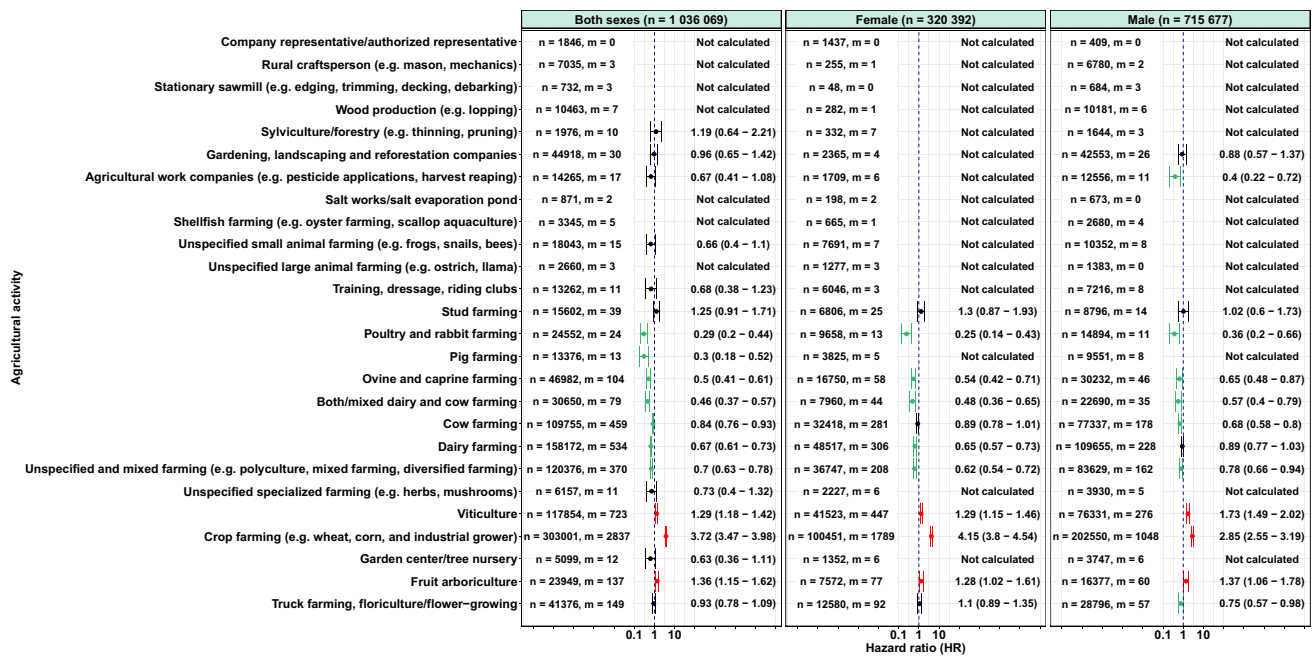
Both sexes (n = 1 036 069)

Female (n = 320 392)

Male (n = 715 677)

Agricultural activity

| Agricultural activity | Both sexes | HR | Female | HR | Male | HR |
|---|---|---|---|---|---|---|
| Company representative/authorized representative | n = 1846, m = 0 | Not calculated | n = 1437, m = 0 | Not calculated | n = 409, m = 0 | Not calculated |
| Rural craftsperson (e.g. mason, mechanics) | n = 7035, m = 3 | Not calculated | n = 255, m = 1 | Not calculated | n = 6780, m = 2 | Not calculated |
| Stationary sawmill (e.g. edging, trimming, decking, debarking) | n = 732, m = 3 | Not calculated | n = 48, m = 0 | Not calculated | n = 684, m = 3 | Not calculated |
| Wood production (e.g. lopping) | n = 10463, m = 7 | Not calculated | n = 282, m = 1 | Not calculated | n = 10181, m = 6 | Not calculated |
| Sylviculture/forestry (e.g. thinning, pruning) | n = 1976, m = 10 | 1.19 (0.64 − 2.21) | n = 332, m = 7 | Not calculated | n = 1644, m = 3 | Not calculated |
| Gardening, landscaping and reforestation companies | n = 44918, m = 30 | 0.96 (0.65 − 1.42) | n = 2365, m = 4 | Not calculated | n = 42553, m = 26 | 0.88 (0.57 − 1.37) |
| Agricultural work companies (e.g. pesticide applications, harvest reaping) | n = 14265, m = 17 | 0.67 (0.41 − 1.08) | n = 1709, m = 6 | Not calculated | n = 12556, m = 11 | 0.4 (0.22 − 0.72) |
| Salt works/salt evaporation pond | n = 871, m = 2 | Not calculated | n = 198, m = 2 | Not calculated | n = 673, m = 0 | Not calculated |
| Shellfish farming (e.g. oyster farming, scallop aquaculture) | n = 3345, m = 5 | Not calculated | n = 665, m = 1 | Not calculated | n = 2680, m = 4 | Not calculated |
| Unspecified small animal farming (e.g. frogs, snails, bees) | n = 18043, m = 15 | 0.66 (0.4 − 1.1) | n = 7691, m = 7 | Not calculated | n = 10352, m = 8 | Not calculated |
| Unspecified large animal farming (e.g. ostrich, llama) | n = 2660, m = 3 | Not calculated | n = 1277, m = 3 | Not calculated | n = 1383, m = 0 | Not calculated |
| Training, dressage, riding clubs | n = 13262, m = 11 | 0.68 (0.38 − 1.23) | n = 6046, m = 3 | Not calculated | n = 7216, m = 8 | Not calculated |
| Stud farming | n = 15602, m = 39 | 1.25 (0.91 − 1.71) | n = 6806, m = 25 | 1.3 (0.87 − 1.93) | n = 8796, m = 14 | 1.02 (0.6 − 1.73) |
| Poultry and rabbit farming | n = 24552, m = 24 | 0.29 (0.2 − 0.44) | n = 9658, m = 13 | 0.25 (0.14 − 0.43) | n = 14894, m = 11 | 0.36 (0.2 − 0.66) |
| Pig farming | n = 13376, m = 13 | 0.3 (0.18 − 0.52) | n = 3825, m = 5 | Not calculated | n = 9551, m = 8 | Not calculated |
| Ovine and caprine farming | n = 46982, m = 104 | 0.5 (0.41 − 0.61) | n = 16750, m = 58 | 0.54 (0.42 − 0.71) | n = 30232, m = 46 | 0.65 (0.48 − 0.87) |
| Both/mixed dairy and cow farming | n = 30650, m = 79 | 0.46 (0.37 − 0.57) | n = 7960, m = 44 | 0.48 (0.36 − 0.65) | n = 22690, m = 35 | 0.57 (0.4 − 0.79) |
| Cow farming | n = 109755, m = 459 | 0.84 (0.76 − 0.93) | n = 32418, m = 281 | 0.89 (0.78 − 1.01) | n = 77337, m = 178 | 0.68 (0.58 − 0.8) |
| Dairy farming | n = 158172, m = 534 | 0.67 (0.61 − 0.73) | n = 48517, m = 306 | 0.65 (0.57 − 0.73) | n = 109655, m = 228 | 0.89 (0.77 − 1.03) |
| Unspecified and mixed farming (e.g. polyculture, mixed farming, diversified farming) | n = 120376, m = 370 | 0.7 (0.63 − 0.78) | n = 36747, m = 208 | 0.62 (0.54 − 0.72) | n = 83629, m = 162 | 0.78 (0.66 − 0.94) |
| Unspecified specialized farming (e.g. herbs, mushrooms) | n = 6157, m = 11 | 0.73 (0.4 − 1.32) | n = 2227, m = 6 | Not calculated | n = 3930, m = 5 | Not calculated |
| Viticulture | n = 117854, m = 723 | 1.29 (1.18 − 1.42) | n = 41523, m = 447 | 1.29 (1.15 − 1.46) | n = 76331, m = 276 | 1.73 (1.49 − 2.02) |
| Crop farming (e.g. wheat, corn, and industrial grower) | n = 303001, m = 2837 | 3.72 (3.47 − 3.98) | n = 100451, m = 1789 | 4.15 (3.8 − 4.54) | n = 202550, m = 1048 | 2.85 (2.55 − 3.19) |
| Garden center/tree nursery | n = 5099, m = 12 | 0.63 (0.36 − 1.11) | n = 1352, m = 6 | Not calculated | n = 3747, m = 6 | Not calculated |
| Fruit arboriculture | n = 23949, m = 137 | 1.36 (1.15 − 1.62) | n = 7572, m = 77 | 1.28 (1.02 − 1.61) | n = 16377, m = 60 | 1.37 (1.06 − 1.78) |
| Truck farming, floriculture/flower−growing | n = 41376, m = 149 | 0.93 (0.78 − 1.09) | n = 12580, m = 92 | 1.1 (0.89 − 1.35) | n = 28796, m = 57 | 0.75 (0.57 − 0.98) |

0.1 1 10
0.1 1 10
0.1 1 10
Hazard ratio (HR)